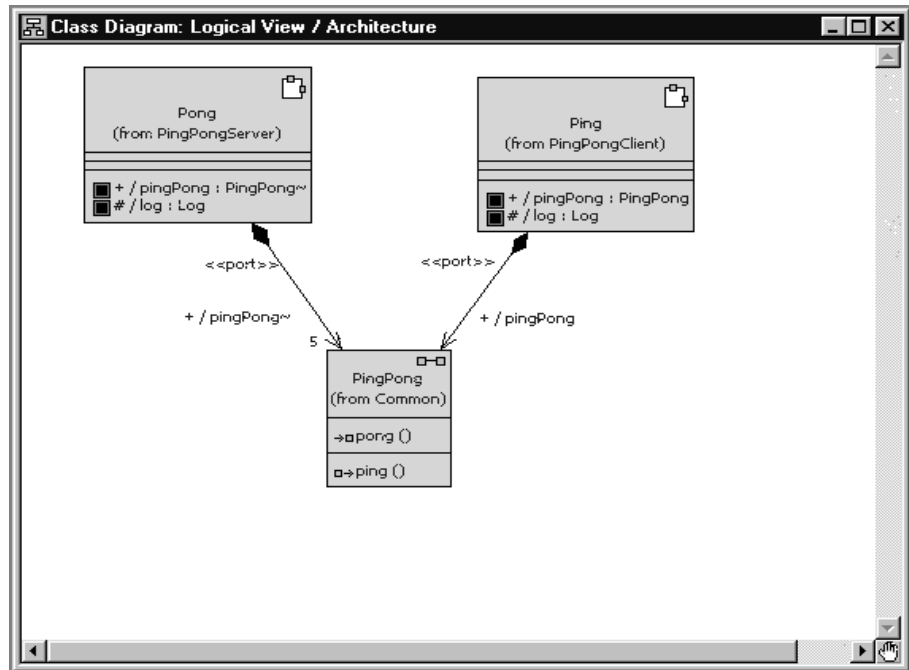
Class Diagram: Logical View / Architecture

Pong
(from PingPongServer)

+ / pingPong : PingPong~
# / log : Log

Ping
(from PingPongClient)

+ / pingPong : PingPong
# / log : Log

<<port>>

+ / pingPong~

5

<<port>>

+ / pingPong

PingPong
(from Common)

pong ()

ping ()